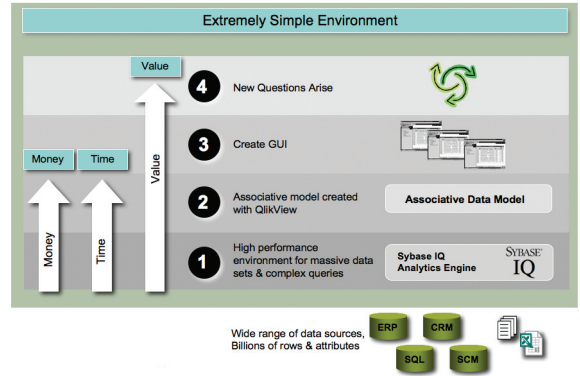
Extremely Simple Environment

Value

Money

Time

Value

Money

Time

4 New Questions Arise

3 Create GUI

2 Associative model created with QlikView

Associative Data Model

1 High performance environment for massive data sets & complex queries

Sybase IQ Analytics Engine

SYBASE IQ

Wide range of data sources, Billions of rows & attributes

ERP

CRM

SQL

SCM